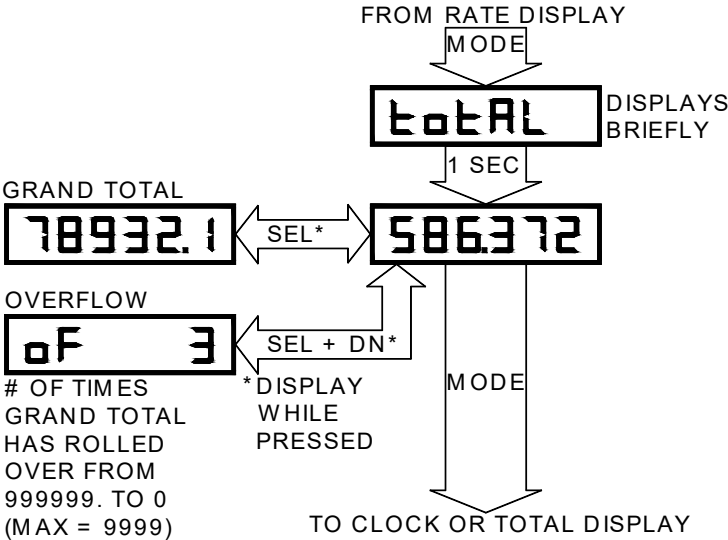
FROM RATE DISPLAY
MODE
totAL
DISPLAYS BRIEFLY
1 SEC
GRAND TOTAL
78932.1
SEL*
586.372
OVERFLOW
oF 3
SEL + DN*
# OF TIMES GRAND TOTAL HAS ROLLED OVER FROM 999999. TO 0 (MAX = 9999)
*DISPLAY WHILE PRESSED
MODE
TO CLOCK OR TOTAL DISPLAY